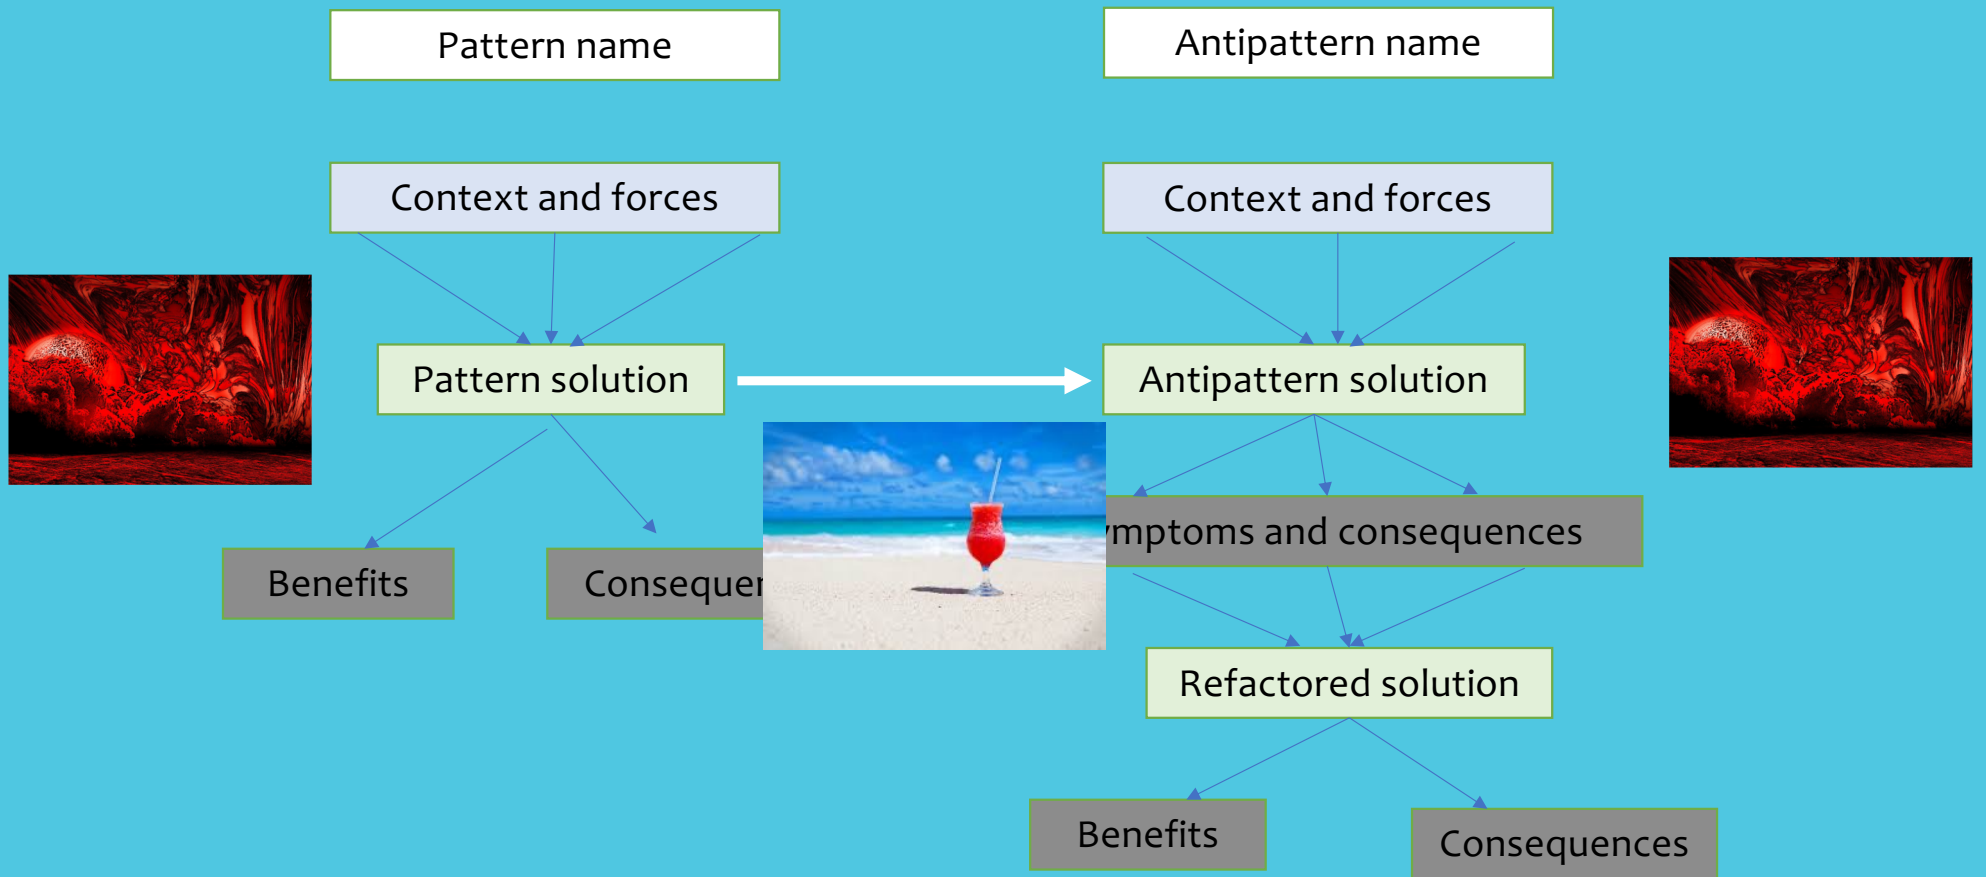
Pattern name

Antipattern name

Context and forces

Context and forces

Pattern solution

Antipattern solution

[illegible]mptoms and consequences

Benefits

Consequen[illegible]

Refactored solution

Benefits

Consequences